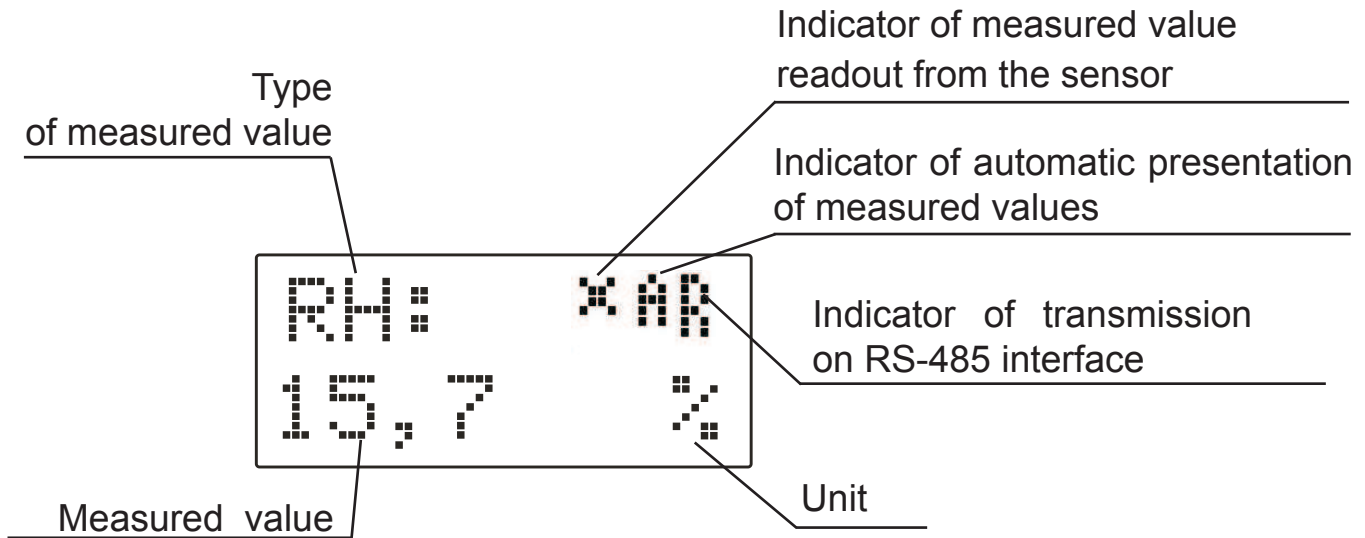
Indicator of measured value readout from the sensor

Type of measured value

Indicator of automatic presentation of measured values

RH:

×AR

Indicator of transmission on RS-485 interface

15,7

%

Unit

Measured value